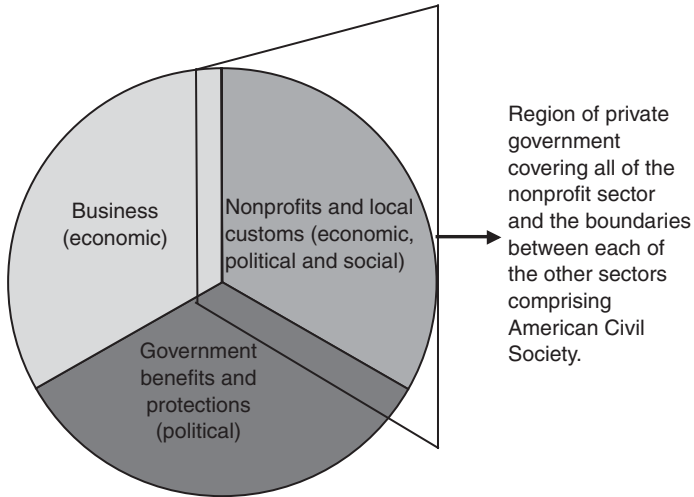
Business (economic)

Nonprofits and local customs (economic, political and social)

Government benefits and protections (political)

Region of private government covering all of the nonprofit sector and the boundaries between each of the other sectors comprising American Civil Society.